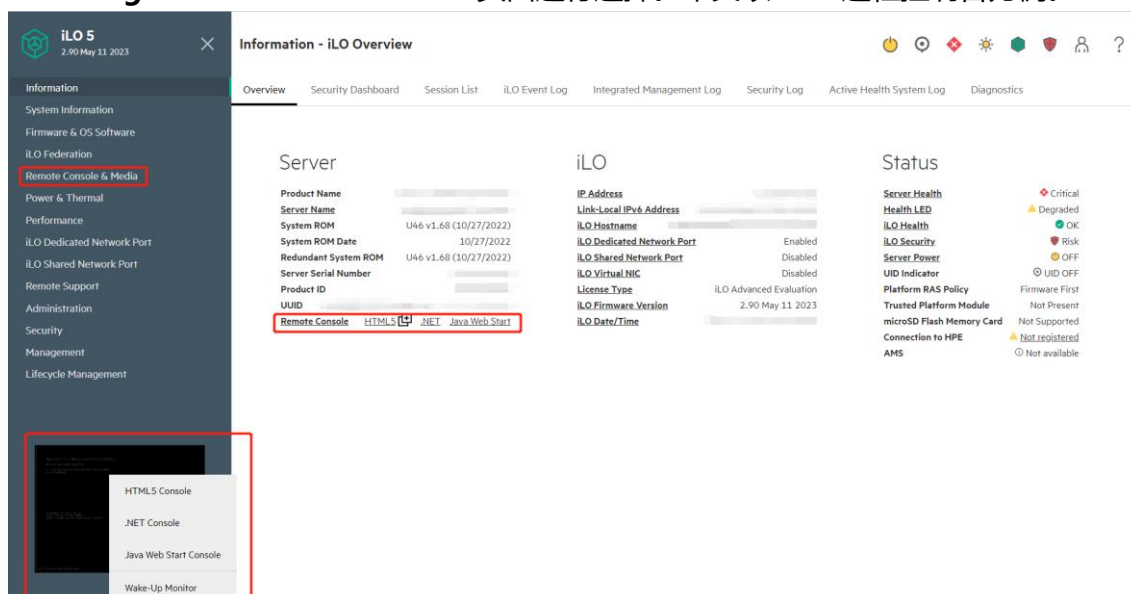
iLO 5
2.90 May 11 2023

Information - iLO Overview

Information
System Information
Firmware & OS Software
iLO Federation
Remote Console & Media
Power & Thermal
Performance
iLO Dedicated Network Port
iLO Shared Network Port
Remote Support
Administration
Security
Management
Lifecycle Management

Overview | Security Dashboard | Session List | iLO Event Log | Integrated Management Log | Security Log | Active Health System Log | Diagnostics

Server

| | |
|---|---|
| Product Name | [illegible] |
| Server Name | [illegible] |
| System ROM | U46 v1.68 (10/27/2022) |
| System ROM Date | 10/27/2022 |
| Redundant System ROM | U46 v1.68 (10/27/2022) |
| Server Serial Number | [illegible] |
| Product ID | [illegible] |
| UUID | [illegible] |
| Remote Console | HTML5 .NET Java Web Start |

iLO

| | |
|---|---|
| IP Address | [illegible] |
| Link-Local IPv6 Address | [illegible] |
| iLO Hostname | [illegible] |
| iLO Dedicated Network Port | Enabled |
| iLO Shared Network Port | Disabled |
| iLO Virtual NIC | Disabled |
| License Type | iLO Advanced Evaluation |
| iLO Firmware Version | 2.90 May 11 2023 |
| iLO Date/Time | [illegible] |

Status

| | |
|---|---|
| Server Health | Critical |
| Health LED | Degraded |
| iLO Health | OK |
| iLO Security | Risk |
| Server Power | OFF |
| UID Indicator | UID OFF |
| Platform RAS Policy | Firmware First |
| Trusted Platform Module | Not Present |
| microSD Flash Memory Card | Not Supported |
| Connection to HPE | Not registered |
| AMS | Not available |

HTML5 Console
.NET Console
Java Web Start Console
Wake-Up Monitor